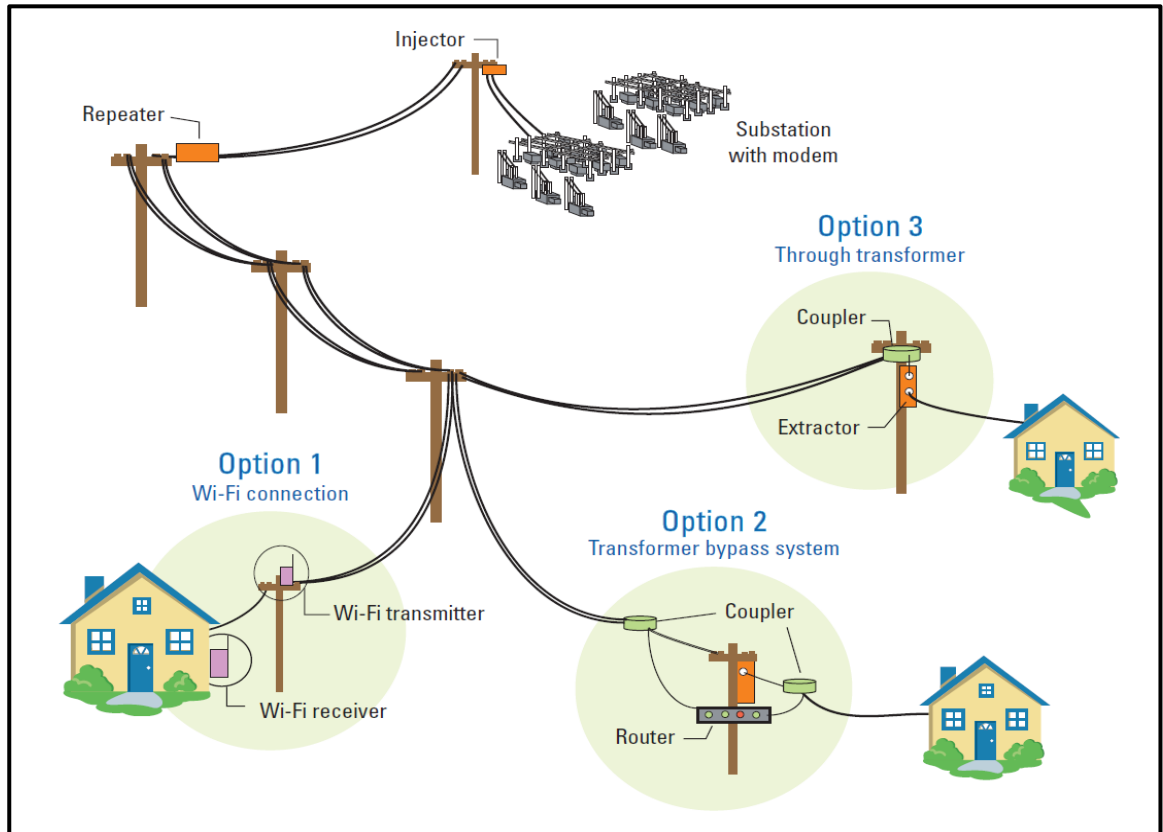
Injector

Repeater

Substation with modem

Option 3
Through transformer

Coupler

Extractor

Option 1
Wi-Fi connection

Option 2
Transformer bypass system

Wi-Fi transmitter

Coupler

Wi-Fi receiver

Router